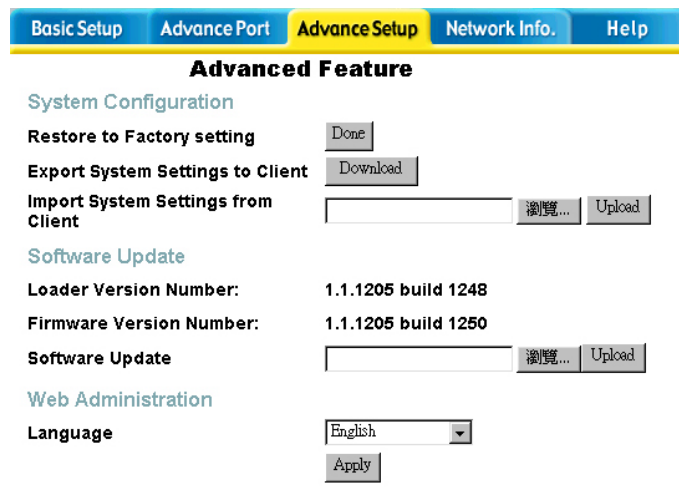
Basic Setup | Advance Port | Advance Setup | Network Info. | Help

Advanced Feature

System Configuration

Restore to Factory setting Done

Export System Settings to Client Download

Import System Settings from Client 瀏覽... Upload

Software Update

Loader Version Number: 1.1.1205 build 1248

Firmware Version Number: 1.1.1205 build 1250

Software Update 瀏覽... Upload

Web Administration

Language English

Apply